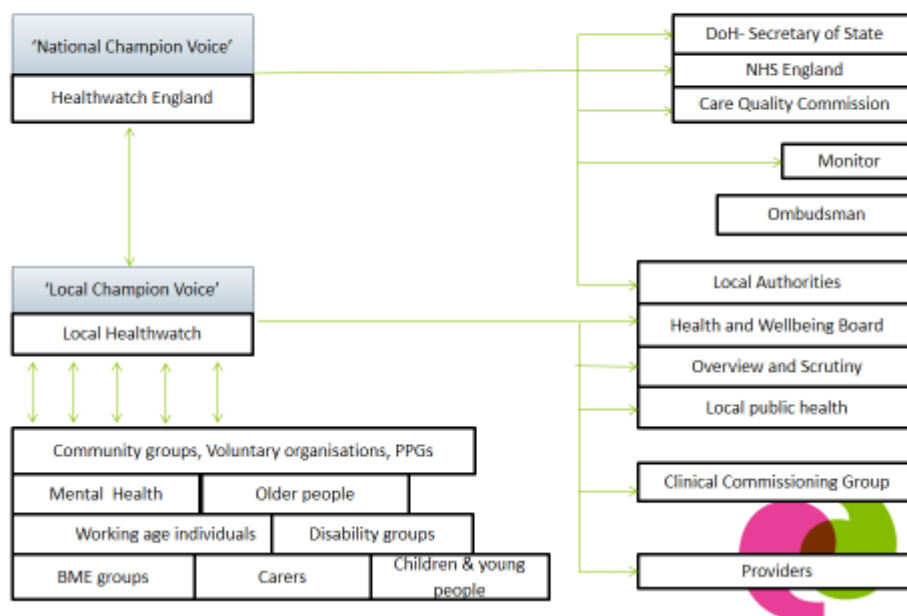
'National Champion Voice'

Healthwatch England

DoH- Secretary of State

NHS England

Care Quality Commission

Monitor

Ombudsman

'Local Champion Voice'

Local Healthwatch

Local Authorities

Health and Wellbeing Board

Overview and Scrutiny

Local public health

Clinical Commissioning Group

Community groups, Voluntary organisations, PPGs

Mental Health

Older people

Working age individuals

Disability groups

BME groups

Carers

Children & young people

Providers